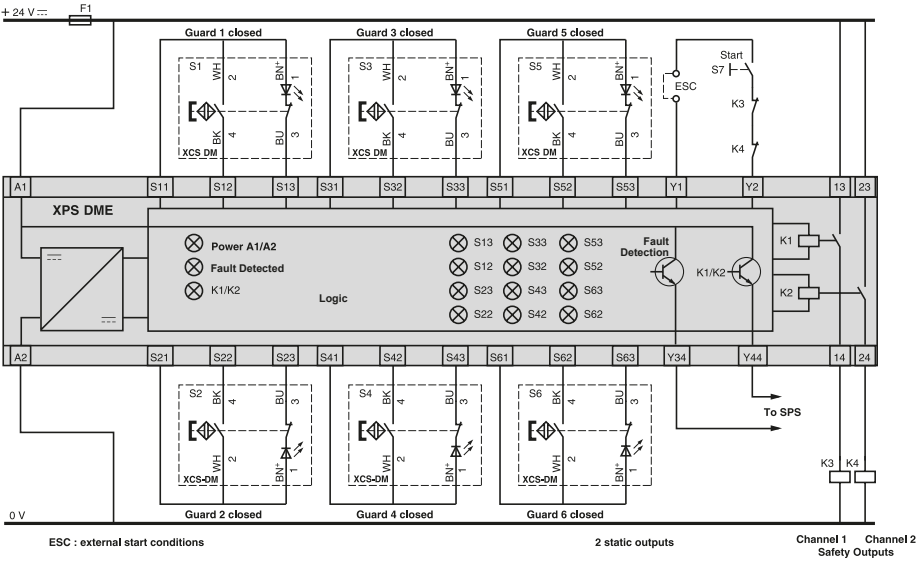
+ 24 V ⎓ F1

Guard 1 closed Guard 3 closed Guard 5 closed

S1 WH 2 BN+ 1
BK 4 BU 3
XCS DM

S3 WH 2 BN+ 1
BK 4 BU 3
XCS DM

S5 WH 2 BN+ 1
BK 4 BU 3
XCS DM

ESC

Start
S7

K3

K4

A1 S11 S12 S13 S31 S32 S33 S51 S52 S53 Y1 Y2 13 23

XPS DME

Power A1/A2
Fault Detected
K1/K2

Logic

S13 S33 S53
S12 S32 S52
S23 S43 S63
S22 S42 S62

Fault Detection

K1/K2

K1

K2

A2 S21 S22 S23 S41 S42 S43 S61 S62 S63 Y34 Y44 14 24

S2 BK 4 BU 3
WH 2 BN+ 1
XCS-DM

S4 BK 4 BU 3
WH 2 BN+ 1
XCS-DM

S6 BK 4 BU 3
WH 2 BN+ 1
XCS-DM

To SPS

K3 K4

0 V

Guard 2 closed Guard 4 closed Guard 6 closed

ESC : external start conditions

2 static outputs

Channel 1 Channel 2
Safety Outputs